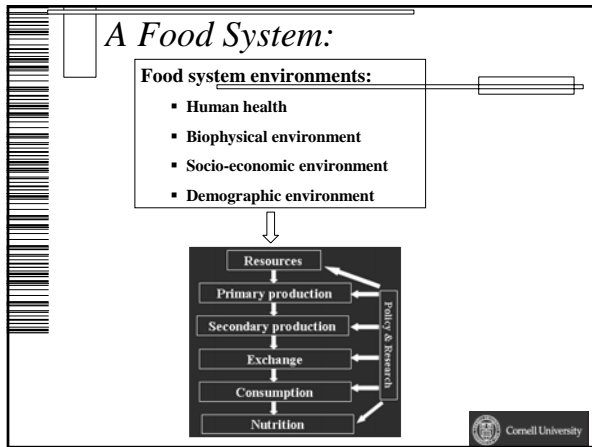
A Food System:

Food system environments:

- Human health
- Biophysical environment
- Socio-economic environment
- Demographic environment

Resources

Primary production

Secondary production

Exchange

Consumption

Nutrition

Policy & Research

Cornell University